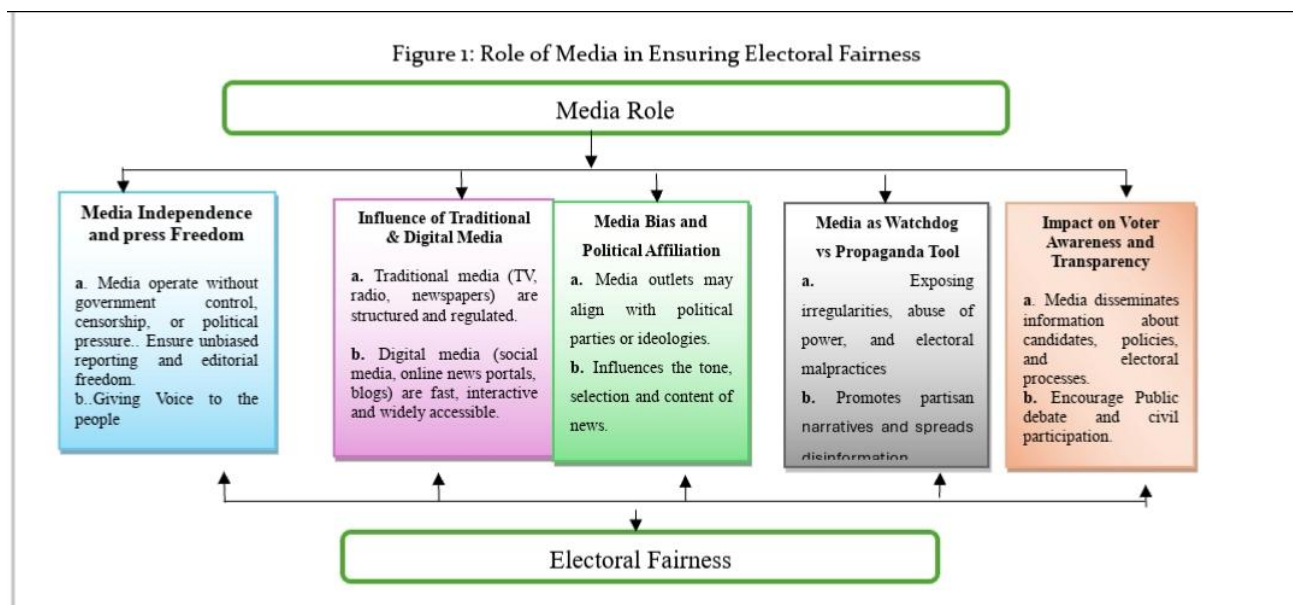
Figure 1: Role of Media in Ensuring Electoral Fairness

Media Role

Media Independence and press Freedom

a. Media operate without government control, censorship, or political pressure.. Ensure unbiased reporting and editorial freedom.
b..Giving Voice to the people

Influence of Traditional & Digital Media

a. Traditional media (TV, radio, newspapers) are structured and regulated.

b. Digital media (social media, online news portals, blogs) are fast, interactive and widely accessible.

Media Bias and Political Affiliation

a. Media outlets may align with political parties or ideologies.
b. Influences the tone, selection and content of news.

Media as Watchdog vs Propaganda Tool

a. Exposing irregularities, abuse of power, and electoral malpractices

b. Promotes partisan narratives and spreads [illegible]

Impact on Voter Awareness and Transparency

a. Media disseminates information about candidates, policies, and electoral processes.
b. Encourage Public debate and civil participation.

Electoral Fairness